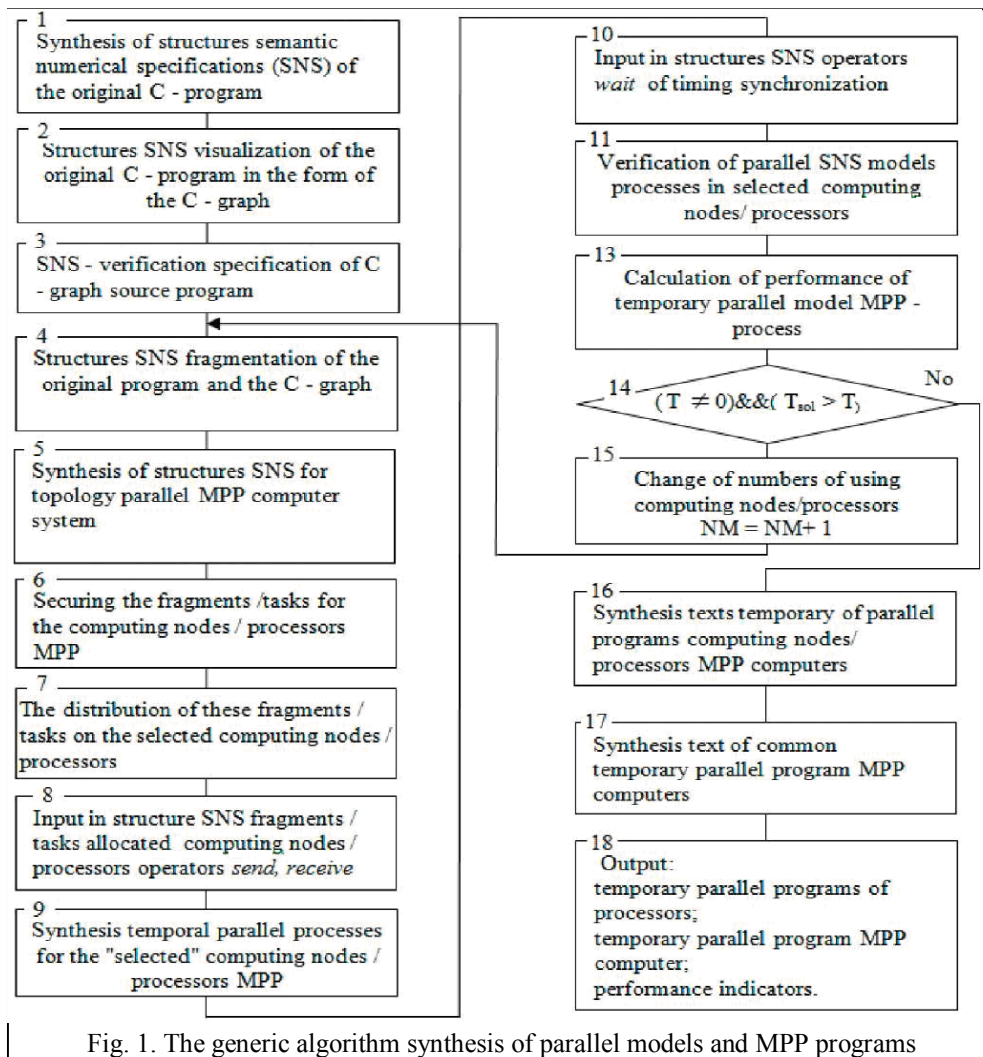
1
Synthesis of structures semantic numerical specifications (SNS) of the original C - program

2
Structures SNS visualization of the original C - program in the form of the C - graph

3
SNS - verification specification of C - graph source program

4
Structures SNS fragmentation of the original program and the C - graph

5
Synthesis of structures SNS for topology parallel MPP computer system

6
Securing the fragments /tasks for the computing nodes / processors MPP

7
The distribution of these fragments / tasks on the selected computing nodes / processors

8
Input in structure SNS fragments / tasks allocated computing nodes / processors operators *send, receive*

9
Synthesis temporal parallel processes for the "selected" computing nodes / processors MPP

10
Input in structures SNS operators *wait* of timing synchronization

11
Verification of parallel SNS models processes in selected computing nodes/ processors

13
Calculation of performance of temporary parallel model MPP - process

14
$(T \neq 0)\&\&(T_{sol} > T)$

No

15
Change of numbers of using computing nodes/processors
NM = NM+ 1

16
Synthesis texts temporary of parallel programs computing nodes/ processors MPP computers

17
Synthesis text of common temporary parallel program MPP computers

18
Output:
temporary parallel programs of processors;
temporary parallel program MPP computer;
performance indicators.

Fig. 1. The generic algorithm synthesis of parallel models and MPP programs